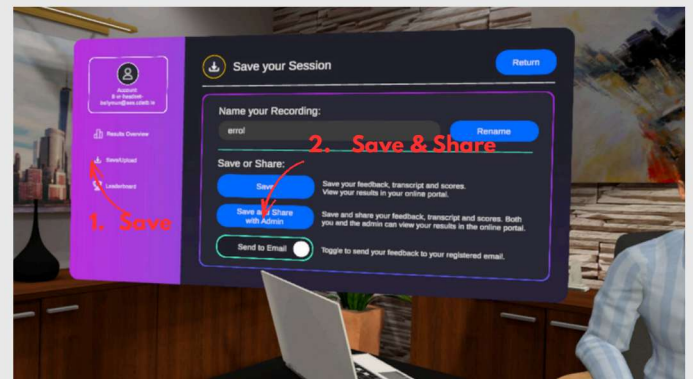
Account
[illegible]

Results Overview

Save/Upload

Leaderboard

1. Save

Save your Session

Return

Name your Recording:

errol

Rename

2. Save & Share

Save or Share:

Save

Save your feedback, transcript and scores. View your results in your online portal.

Save and Share with Admin

Save and share your feedback, transcript and scores. Both you and the admin can view your results in the online portal.

Send to Email

Toggle to send your feedback to your registered email.